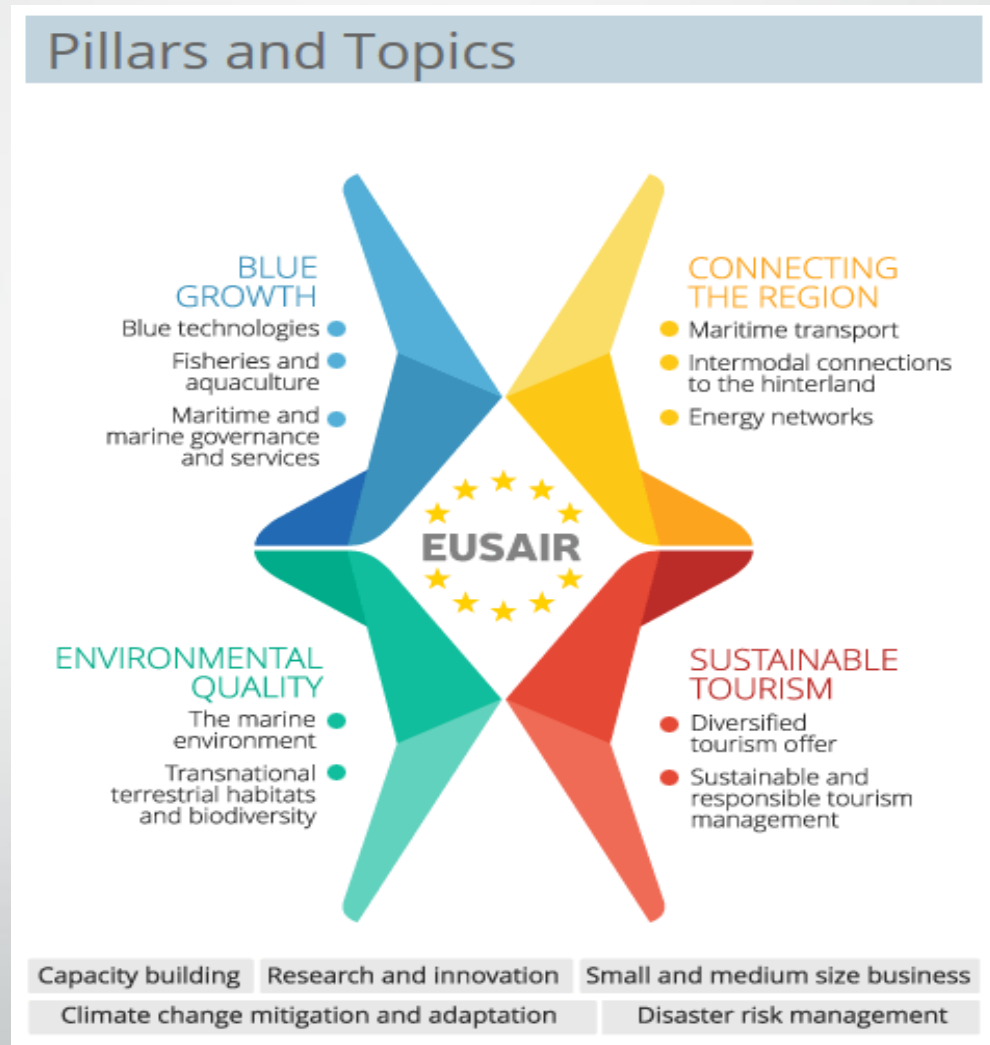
Pillars and Topics

BLUE GROWTH
Blue technologies
Fisheries and aquaculture
Maritime and marine governance and services

CONNECTING THE REGION
Maritime transport
Intermodal connections to the hinterland
Energy networks

EUSAIR

ENVIRONMENTAL QUALITY
The marine environment
Transnational terrestrial habitats and biodiversity

SUSTAINABLE TOURISM
Diversified tourism offer
Sustainable and responsible tourism management

Capacity building
Research and innovation
Small and medium size business
Climate change mitigation and adaptation
Disaster risk management